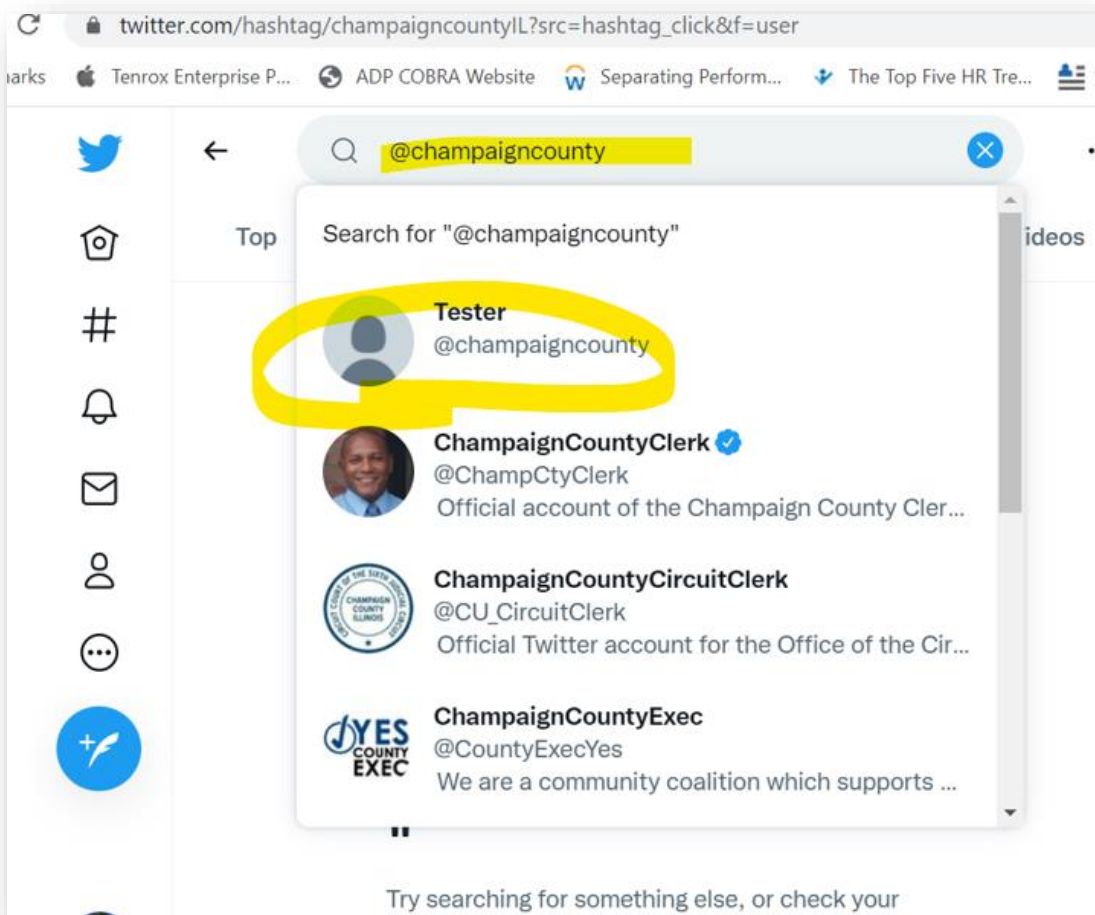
twitter.com/hashtag/champaigncountyIL?src=hashtag_click&f=user

arks Tenrox Enterprise P... ADP COBRA Website Separating Perform... The Top Five HR Tre...

@champaigncounty

Top

ideos

Search for "@champaigncounty"

Tester
@champaigncounty

ChampaignCountyClerk
@ChampCtyClerk
Official account of the Champaign County Cler...

ChampaignCountyCircuitClerk
@CU_CircuitClerk
Official Twitter account for the Office of the Cir...

YES COUNTY EXEC

ChampaignCountyExec
@CountyExecYes
We are a community coalition which supports ...

Try searching for something else, or check your